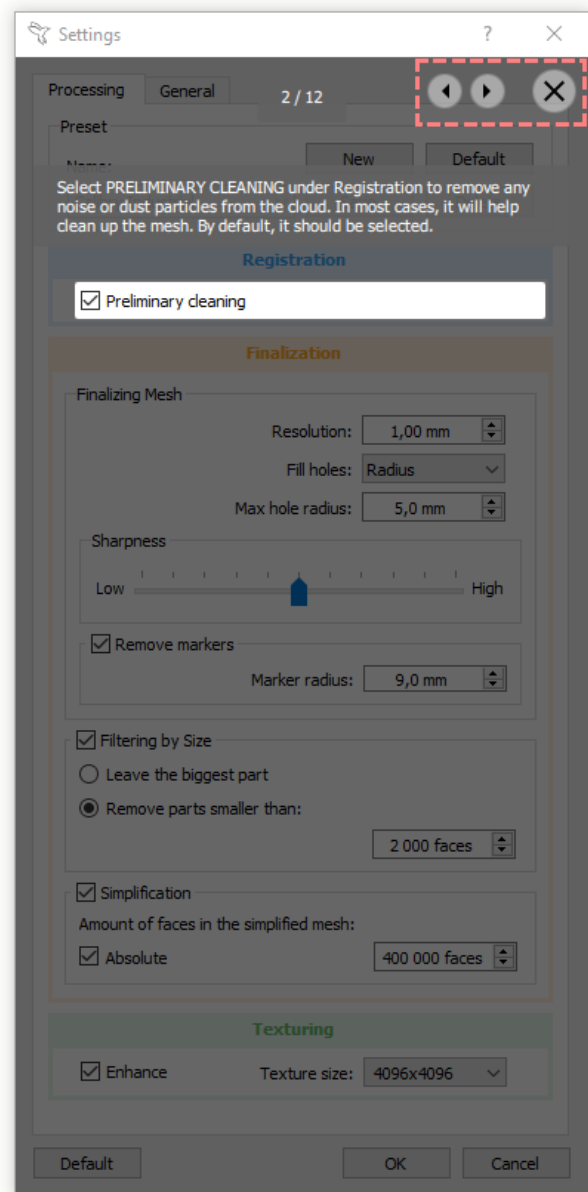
Settings ? ×

Processing General 2 / 12

Preset

Name: New Default

Select PRELIMINARY CLEANING under Registration to remove any noise or dust particles from the cloud. In most cases, it will help clean up the mesh. By default, it should be selected.

Registration

☑ Preliminary cleaning

Finalization

Finalizing Mesh

Resolution: 1,00 mm

Fill holes: Radius

Max hole radius: 5,0 mm

Sharpness

Low High

☑ Remove markers

Marker radius: 9,0 mm

☑ Filtering by Size

Leave the biggest part

Remove parts smaller than:

2 000 faces

☑ Simplification

Amount of faces in the simplified mesh:

☑ Absolute 400 000 faces

Texturing

☑ Enhance Texture size: 4096x4096

Default OK Cancel